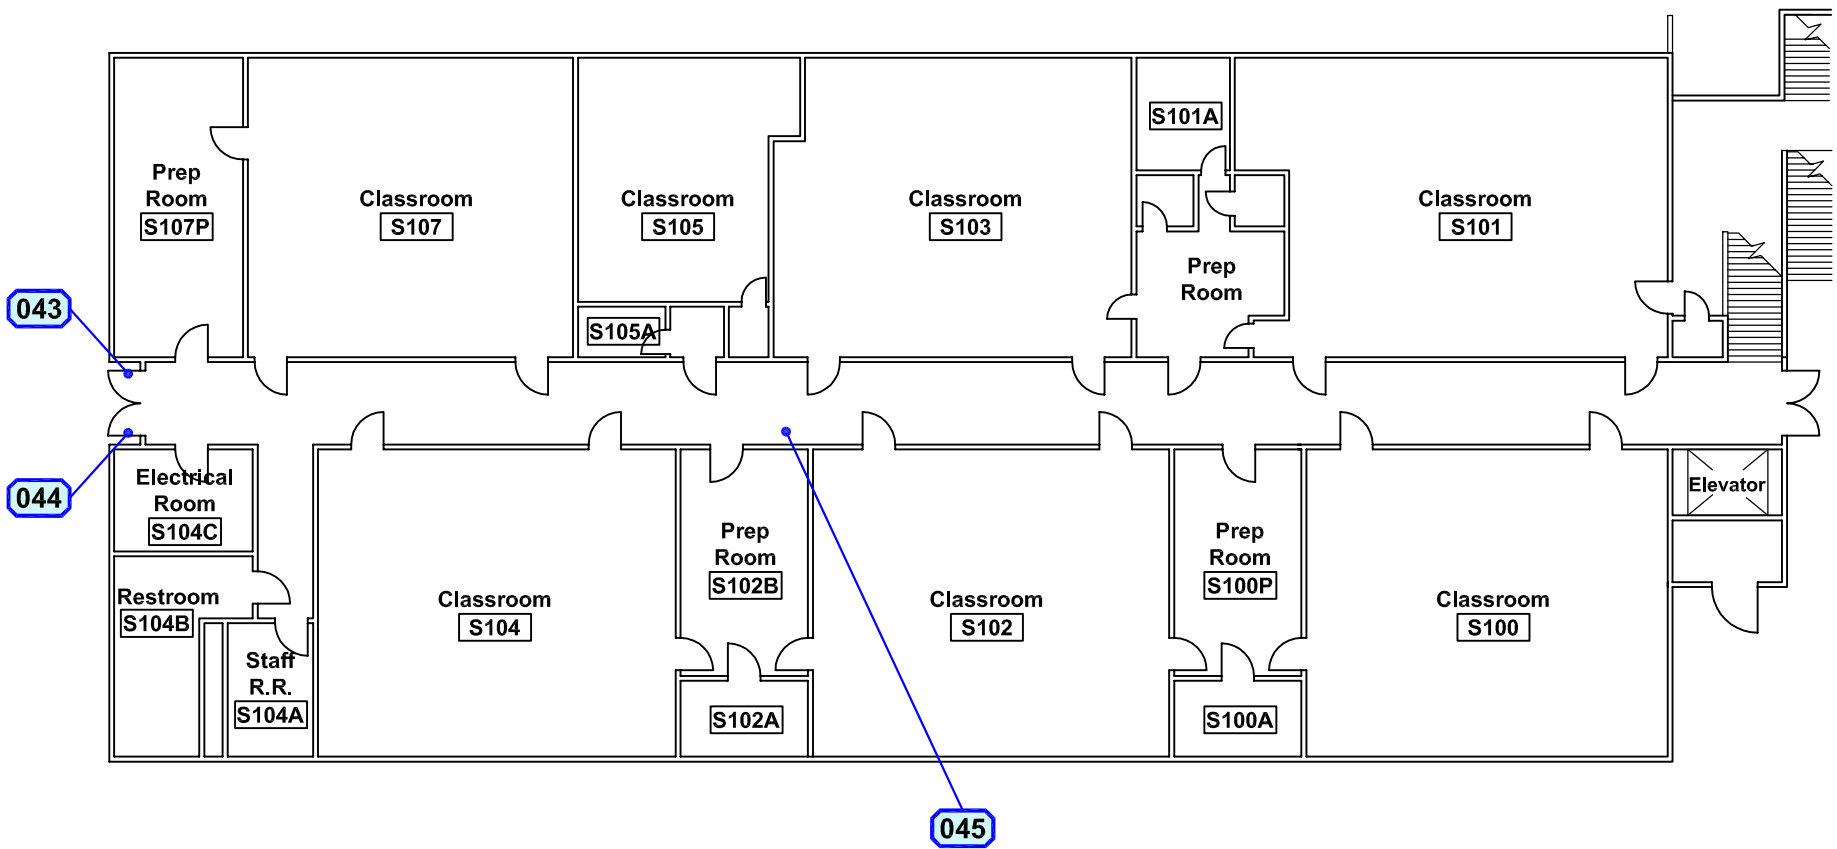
Prep Room S107P

Classroom S107

Classroom S105

Classroom S103

S101A

Classroom S101

Prep Room

S105A

043

044

Electrical Room S104C

Restroom S104B

Staff R.R. S104A

Classroom S104

Prep Room S102B

S102A

Classroom S102

Prep Room S100P

S100A

Classroom S100

Elevator

045